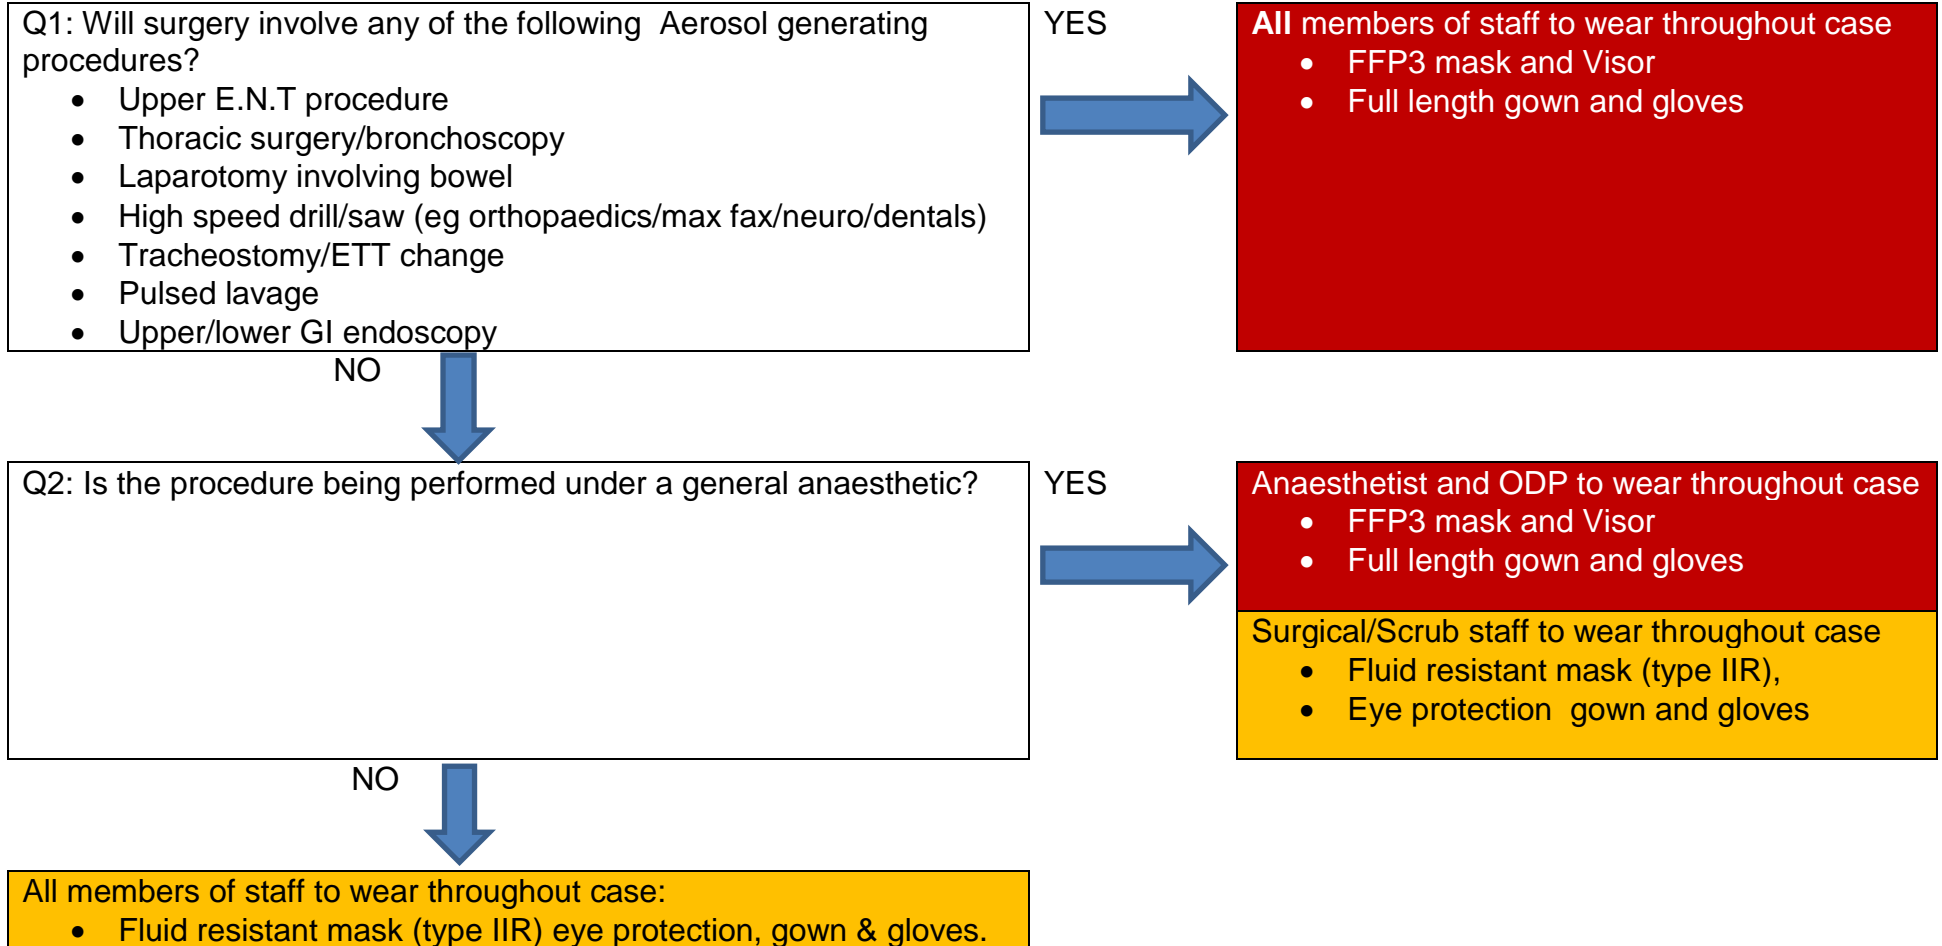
Q1: Will surgery involve any of the following Aerosol generating procedures?

- Upper E.N.T procedure
- Thoracic surgery/bronchoscopy
- Laparotomy involving bowel
- High speed drill/saw (eg orthopaedics/max fax/neuro/dentals)
- Tracheostomy/ETT change
- Pulsed lavage
- Upper/lower GI endoscopy

YES

**All** members of staff to wear throughout case

- FFP3 mask and Visor
- Full length gown and gloves

NO

Q2: Is the procedure being performed under a general anaesthetic?

YES

Anaesthetist and ODP to wear throughout case

- FFP3 mask and Visor
- Full length gown and gloves

Surgical/Scrub staff to wear throughout case

- Fluid resistant mask (type IIR),
- Eye protection gown and gloves

NO

All members of staff to wear throughout case:

- Fluid resistant mask (type IIR) eye protection, gown & gloves.